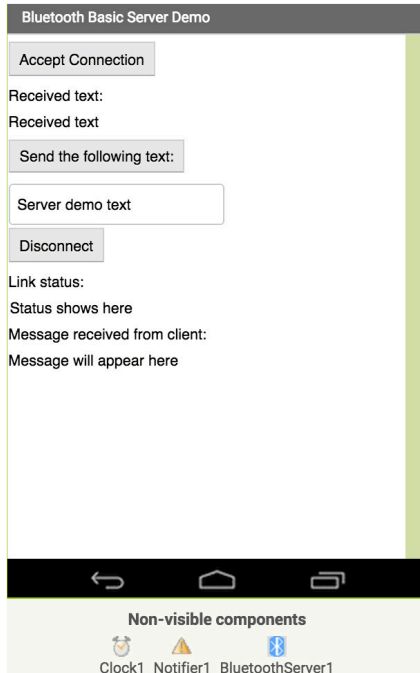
Bluetooth Basic Server Demo

Accept Connection

Received text:

Received text

Send the following text:

Server demo text

Disconnect

Link status:

Status shows here

Message received from client:

Message will appear here

Non-visible components

Clock1 Notifier1 BluetoothServer1